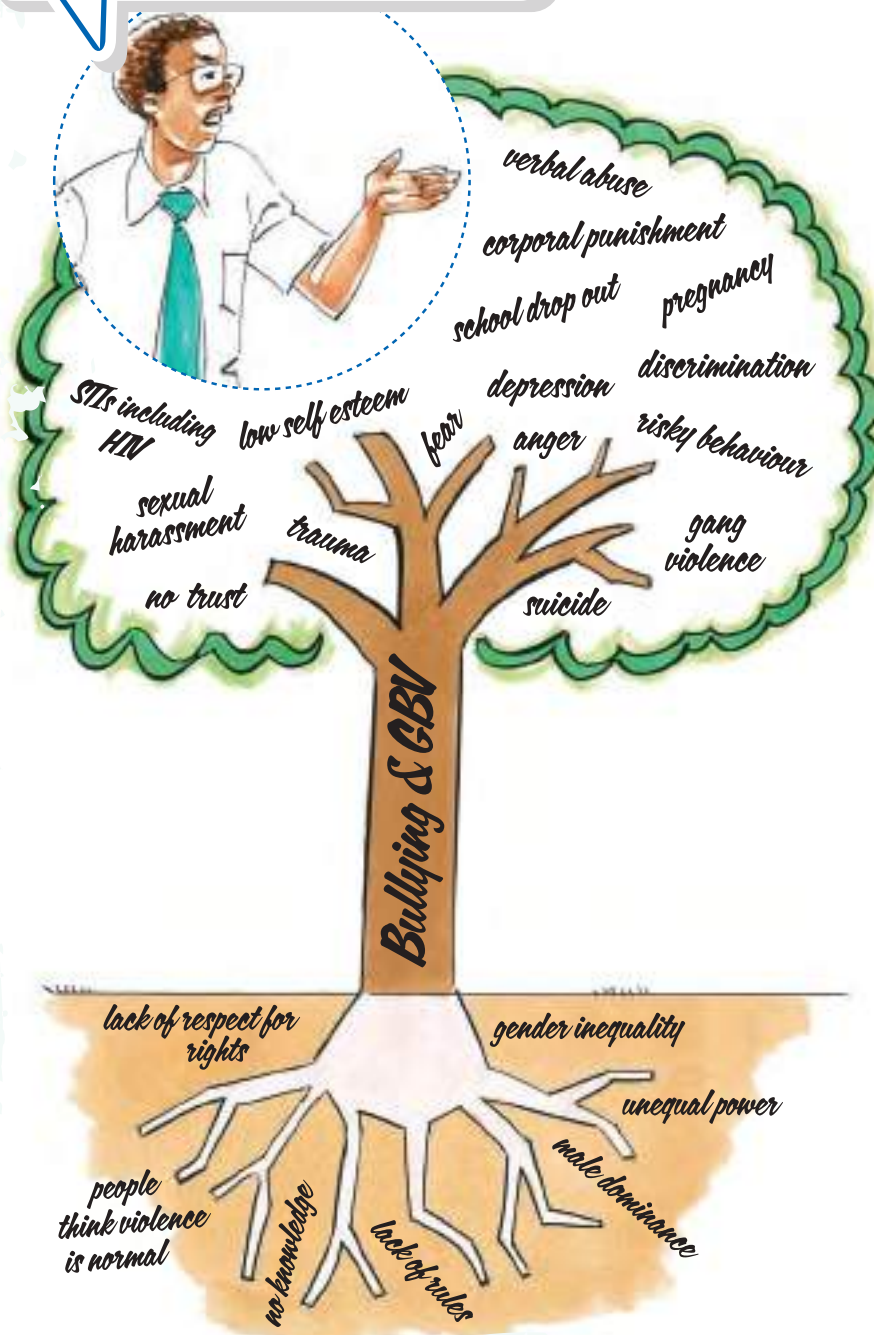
verbal abuse

corporal punishment

school drop out

pregnancy

discrimination

depression

STIs including HIV

low self esteem

fear

anger

risky behaviour

sexual harassment

trauma

gang violence

no trust

suicide

Bullying & GBV

lack of respect for rights

gender inequality

unequal power

male dominance

people think violence is normal

no knowledge

lack of rules